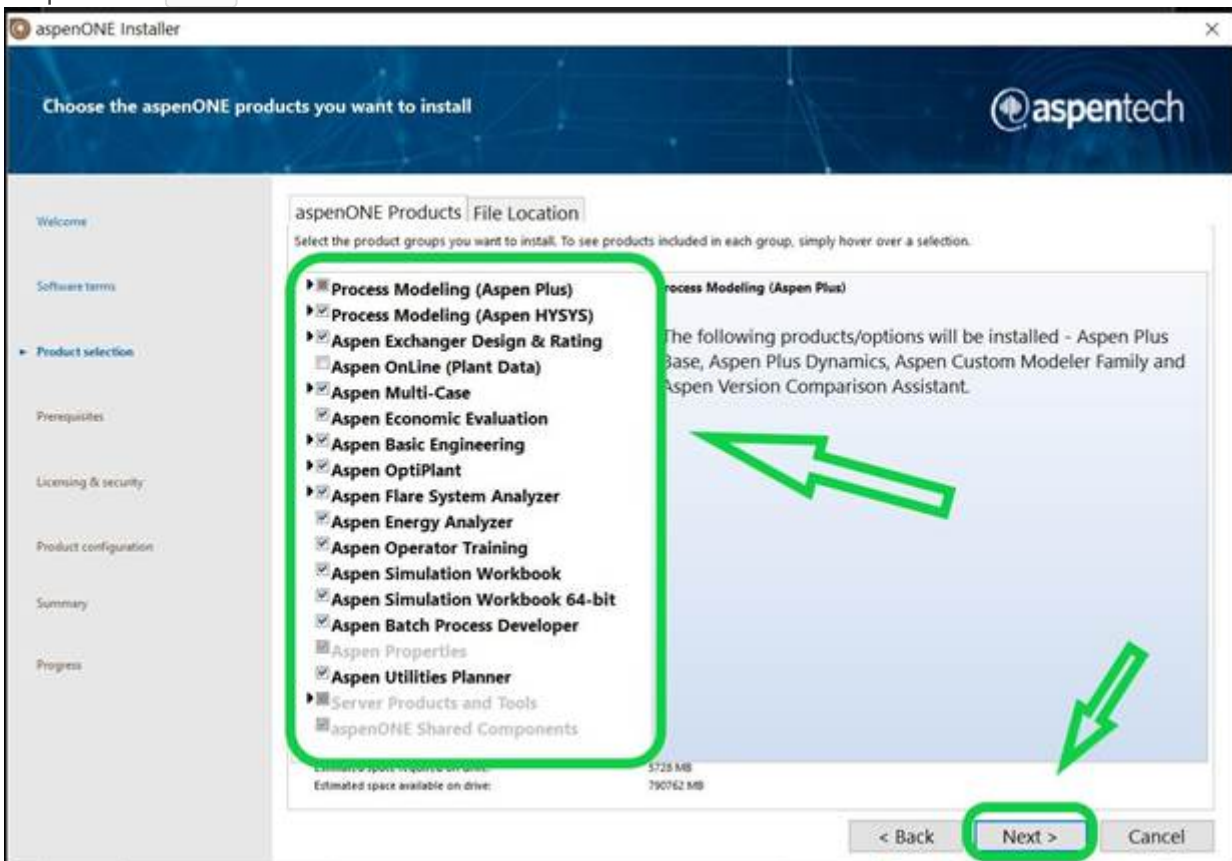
aspenONE Installer

Choose the aspenONE products you want to install

aspentech

Welcome

Software terms

Product selection

Prerequisites

Licensing & security

Product configuration

Summary

Progress

aspenONE Products | File Location

Select the product groups you want to install. To see products included in each group, simply hover over a selection.

Process Modeling (Aspen Plus)
Process Modeling (Aspen HYSYS)
Aspen Exchanger Design & Rating
Aspen OnLine (Plant Data)
Aspen Multi-Case
Aspen Economic Evaluation
Aspen Basic Engineering
Aspen OptiPlant
Aspen Flare System Analyzer
Aspen Energy Analyzer
Aspen Operator Training
Aspen Simulation Workbook
Aspen Simulation Workbook 64-bit
Aspen Batch Process Developer
Aspen Properties
Aspen Utilities Planner
Server Products and Tools
aspenONE Shared Components

rocess Modeling (Aspen Plus)

The following products/options will be installed - Aspen Plus Base, Aspen Plus Dynamics, Aspen Custom Modeler Family and Aspen Version Comparison Assistant.

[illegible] 5728 MB
Estimated space available on drive: 790762 MB

< Back
Next >
Cancel